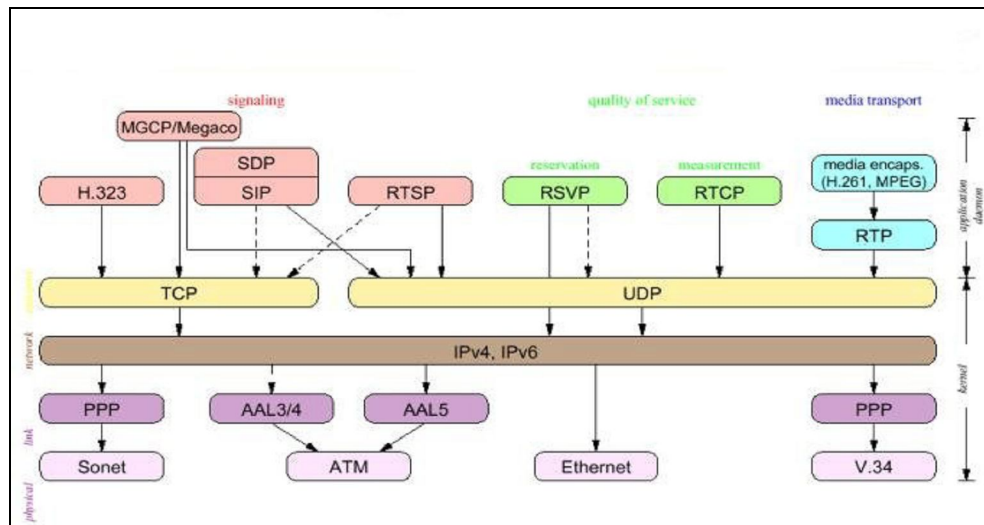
signaling

quality of service

media transport

MGCP/Megaco

SDP

SIP

H.323

RTSP

reservation

RSVP

measurement

RTCP

media encaps. (H.261, MPEG)

RTP

application daemon

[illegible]

TCP

UDP

network

IPv4, IPv6

kernel

PPP

AAL3/4

AAL5

PPP

link

Sonet

ATM

Ethernet

V.34

physical